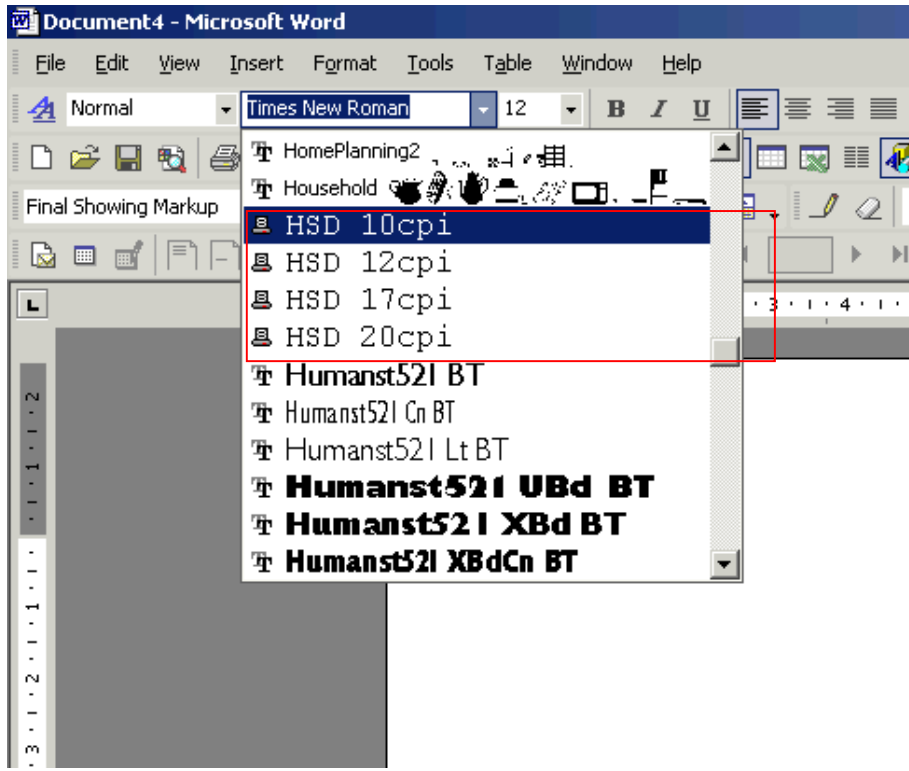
Document4 - Microsoft Word

File Edit View Insert Format Tools Table Window Help

Normal Times New Roman 12 B I U

Final Showing Markup

HomePlanning2
Household
HSD 10cpi
HSD 12cpi
HSD 17cpi
HSD 20cpi
Humanst521 BT
Humanst521 Cn BT
Humanst521 Lt BT
Humanst521 UBd BT
Humanst521 XBd BT
Humanst521 XBdCn BT

3 · 1 · 4 · 1

2 · 1 · 1 · 1 · 1 · 2 · 3